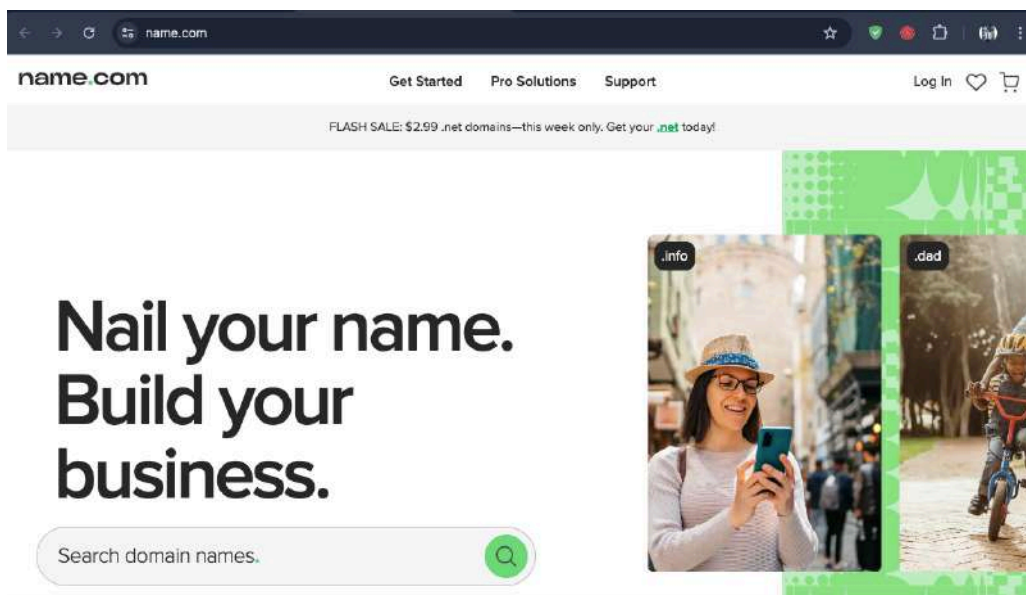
name.com

name.com

Get Started Pro Solutions Support

Log In

FLASH SALE: $2.99 .net domains—this week only. Get your .net today!

.info

.dad

Nail your name. Build your business.

Search domain names.